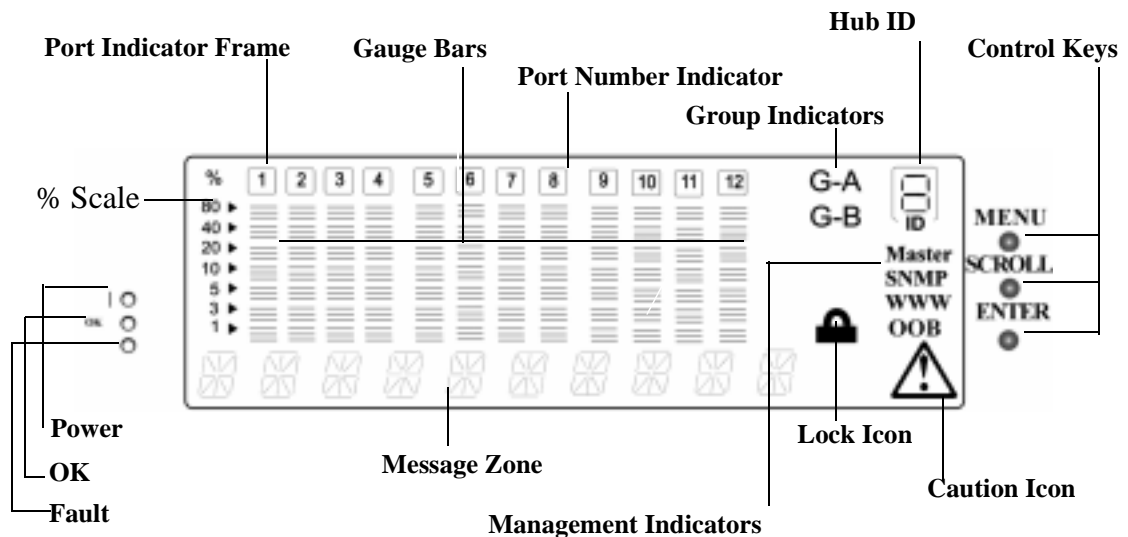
Hub ID

Port Indicator Frame

Gauge Bars

Control Keys

Port Number Indicator

Group Indicators

%

1 2 3 4 5 6 7 8 9 10 11 12

G-A

G-B

ID

% Scale

80
40
20
10
5
3
1

MENU

SCROLL

ENTER

Master
SNMP
WWW
OOB

I

OK

Power

OK

Fault

Message Zone

Lock Icon

Caution Icon

Management Indicators